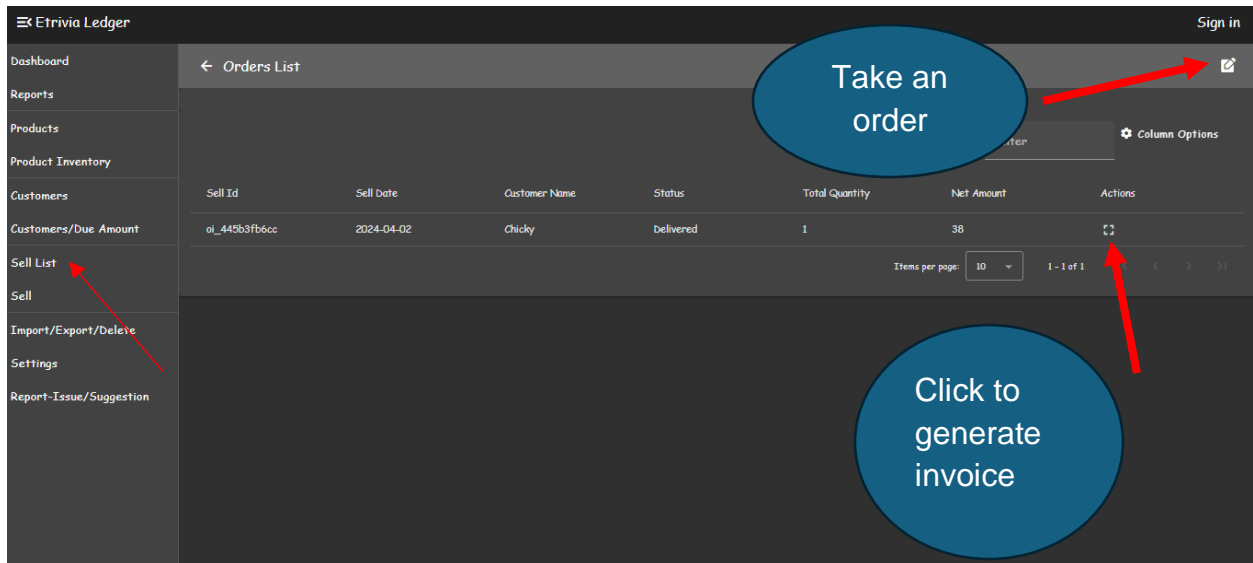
Etrivia Ledger

Sign in

Dashboard
Reports
Products
Product Inventory
Customers
Customers/Due Amount
Sell List
Sell
Import/Export/Delete
Settings
Report-Issue/Suggestion

← Orders List

Take an order

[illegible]ter

Column Options

| Sell Id | Sell Date | Customer Name | Status | Total Quantity | Net Amount | Actions |
|---|---|---|---|---|---|---|
| oi_445b3fb6cc | 2024-04-02 | Chicky | Delivered | 1 | 38 | |

Items per page: 10

1 – 1 of 1

Click to generate invoice